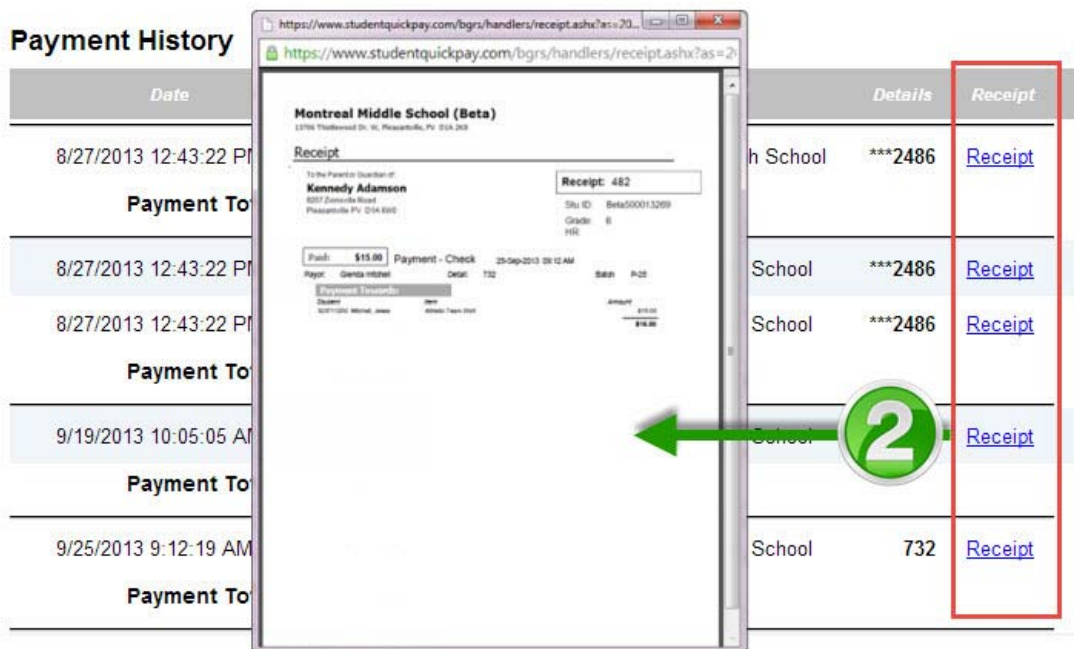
Payment History

https://www.studentquickpay.com/bgrs/handlers/receipt.ashx?as=20...

https://www.studentquickpay.com/bgrs/handlers/receipt.ashx?as=2

Montreal Middle School (Beta)
13706 Thistlewood Dr. W, Pleasantville PV D1A 2K9

Receipt

To the Parent or Guardian of:
Kennedy Adamson
8207 Zomsville Road
Pleasantville PV D1A 6W0

Receipt: 482
Stu ID: BetaS00013269
Grade: 8
HR:

Paid: $15.00 Payment - Check 25-Sep-2013 09:12 AM
Payor: Glenda mitchel Detail: 732 Batch P-25

Payment Towards:
Student Item Amount
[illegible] Mitchell, Jesse Athletic Team Shirt $15.00
$15.00

| Date | | Details | Receipt |
|---|---|---|---|
| 8/27/2013 12:43:22 PM | h School | ***2486 | Receipt |
| Payment To | | | |
| 8/27/2013 12:43:22 PM | School | ***2486 | Receipt |
| 8/27/2013 12:43:22 PM | School | ***2486 | Receipt |
| Payment To | | | |
| 9/19/2013 10:05:05 AM | School | | Receipt |
| Payment To | | | |
| 9/25/2013 9:12:19 AM | School | 732 | Receipt |
| Payment To | | | |

2